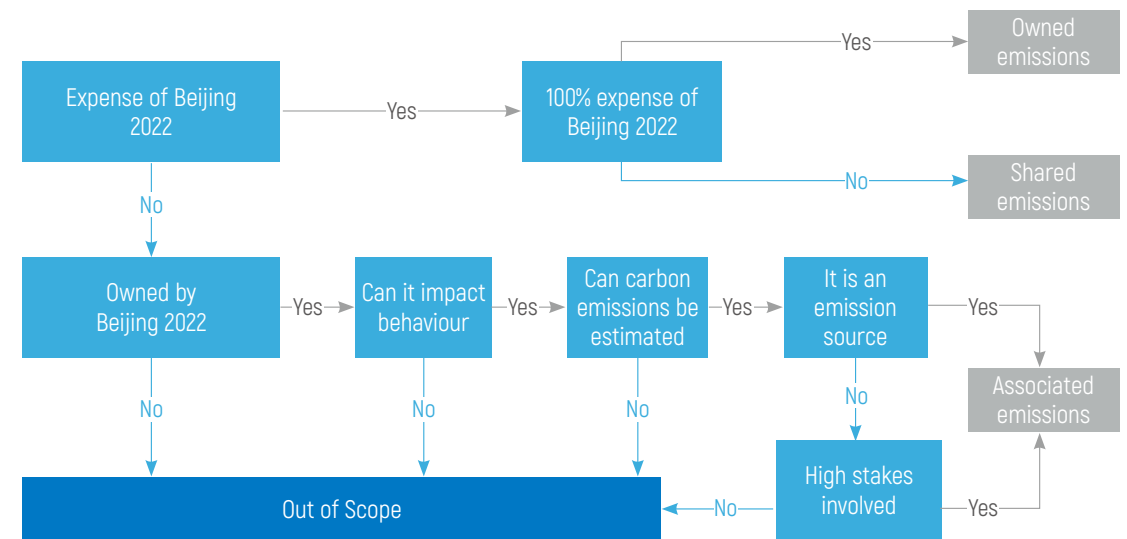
Expense of Beijing 2022

Yes

100% expense of Beijing 2022

Yes

Owned emissions

No

Shared emissions

No

Owned by Beijing 2022

Yes

Can it impact behaviour

Yes

Can carbon emissions be estimated

Yes

It is an emission source

Yes

Associated emissions

No

No

No

No

High stakes involved

Yes

No

Out of Scope